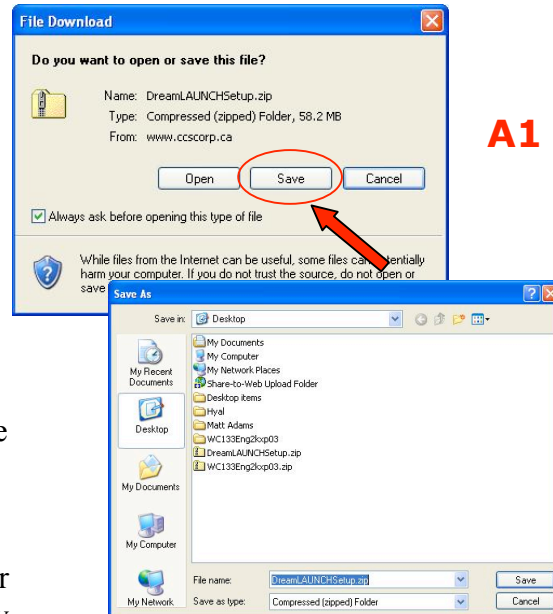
File Download

Do you want to open or save this file?

Name: DreamLAUNCHSetup.zip
Type: Compressed (zipped) Folder, 58.2 MB
From: www.ccscorp.ca

Open
Save
Cancel

Always ask before opening this type of file

While files from the Internet can be useful, some files can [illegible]ntially harm your computer. If you do not trust the source, do not open or save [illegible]

A1

Save As

Save in: Desktop

My Recent Documents
Desktop
My Documents
My Computer
My Network

My Documents
My Computer
My Network Places
Share-to-Web Upload Folder
Desktop items
Hyal
Matt Adams
WC133Eng2kxp03
DreamLAUNCHSetup.zip
WC133Eng2kxp03.zip

File name: DreamLAUNCHSetup.zip
Save as type: Compressed (zipped) Folder

Save
Cancel

e

r